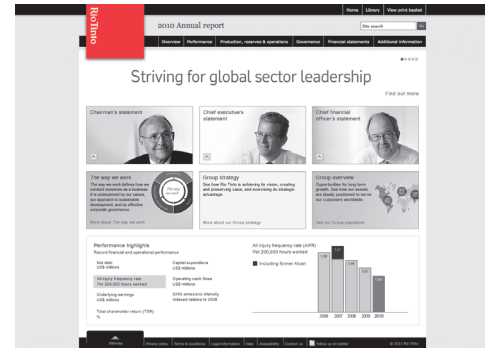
Home | Library | View print basket

Rio Tinto

2010 Annual report

Site search Go

Overview | Performance | Production, reserves & operations | Governance | Financial statements | Additional information

Striving for global sector leadership

Find out more

Chairman's statement

Chief executive's statement

Chief financial officer's statement

The way we work
The way we work defines how we conduct ourselves as a business. It is underpinned by our values, our approach to sustainable development, and by effective corporate governance.
More about The way we work

Group strategy
See how Rio Tinto is achieving its vision, creating and preserving value, and exercising its strategic advantage.
More about our Group strategy

Group overview
Opportunities for long term growth. See how our assets are ideally positioned to serve our customers worldwide.
View our Group operations

Performance highlights
Record financial and operational performance

Net debt
US$ millions

All injury frequency rate
Per 200,000 hours worked

Underlying earnings
US$ millions

Total shareholder return (TSR)
%

Capital expenditure
US$ millions

Operating cash flows
US$ millions

GHG emissions intensity
Indexed relative to 2008

All injury frequency rate (AIFR)
Per 200,000 hours worked

Including former Alcan

1.08 | 0.81 | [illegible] | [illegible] | 0.59
2006 | 2007 | 2008 | 2009 | 2010

Sitemap | Privacy policy | Terms & conditions | Legal information | Help | Accessibility | Contact us | Follow us on twitter | © 2011 Rio Tinto